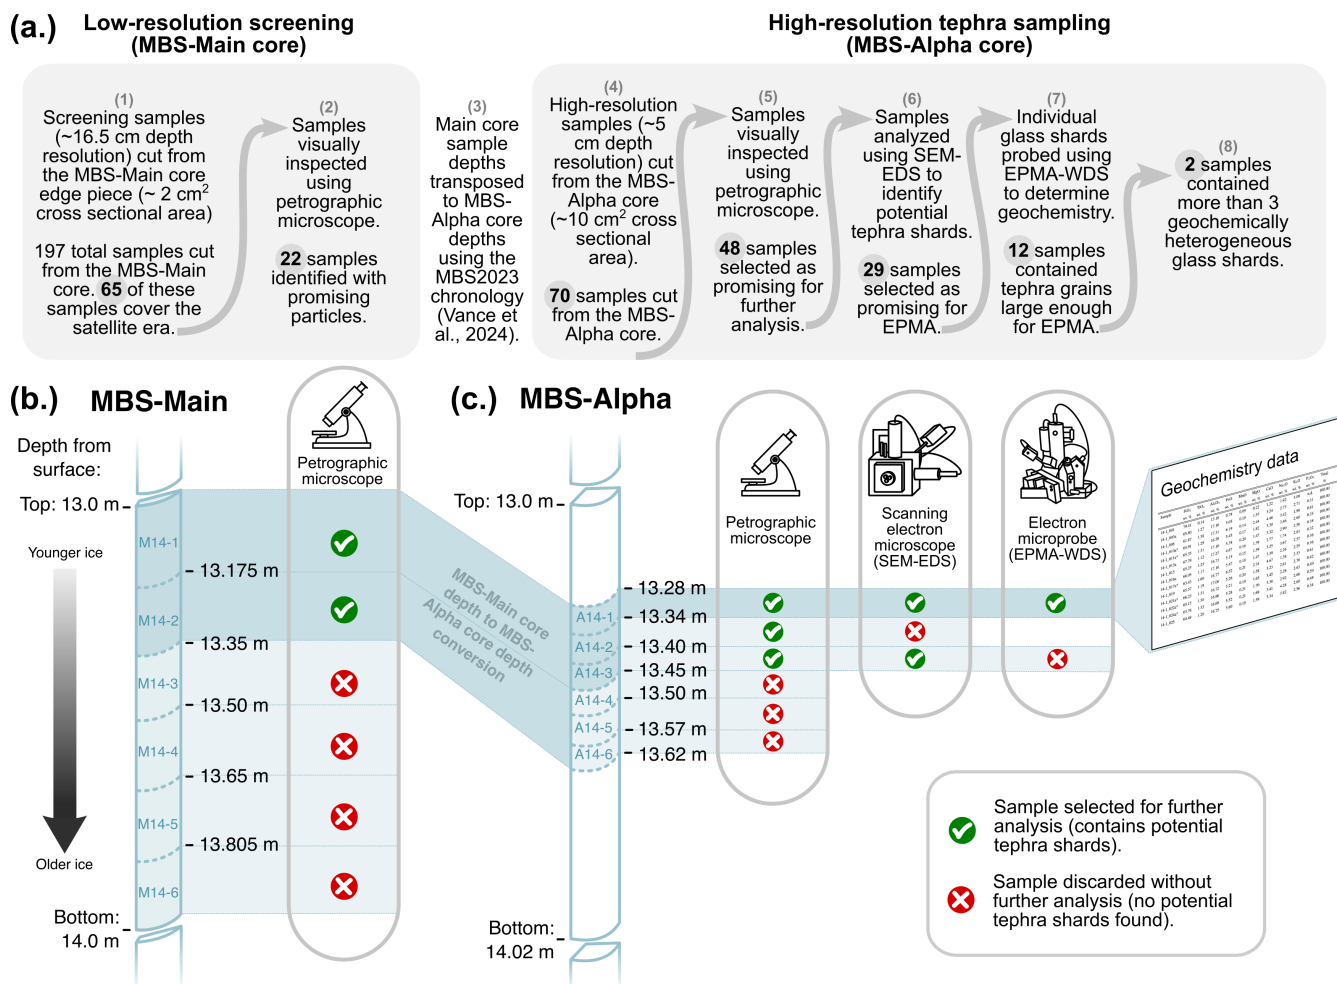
(a.) Low-resolution screening (MBS-Main core)

High-resolution tephra sampling (MBS-Alpha core)

(1) Screening samples (~16.5 cm depth resolution) cut from the MBS-Main core edge piece (~ 2 cm$^2$ cross sectional area)

197 total samples cut from the MBS-Main core. 65 of these samples cover the satellite era.

(2) Samples visually inspected using petrographic microscope.

22 samples identified with promising particles.

(3) Main core sample depths transposed to MBS-Alpha core depths using the MBS2023 chronology (Vance et al., 2024).

(4) High-resolution samples (~5 cm depth resolution) cut from the MBS-Alpha core (~10 cm$^2$ cross sectional area).

70 samples cut from the MBS-Alpha core.

(5) Samples visually inspected using petrographic microscope.

48 samples selected as promising for further analysis.

(6) Samples analyzed using SEM-EDS to identify potential tephra shards.

29 samples selected as promising for EPMA.

(7) Individual glass shards probed using EPMA-WDS to determine geochemistry.

12 samples contained tephra grains large enough for EPMA.

(8) 2 samples contained more than 3 geochemically heterogeneous glass shards.

(b.) MBS-Main

Depth from surface:

Top: 13.0 m

Younger ice

Older ice

Bottom: 14.0 m

M14-1
M14-2
M14-3
M14-4
M14-5
M14-6

13.175 m
13.35 m
13.50 m
13.65 m
13.805 m

Petrographic microscope

MBS-Main core depth to MBS-Alpha core depth conversion

(c.) MBS-Alpha

Top: 13.0 m

Bottom: 14.02 m

A14-1
A14-2
A14-3
A14-4
A14-5
A14-6

13.28 m
13.34 m
13.40 m
13.45 m
13.50 m
13.57 m
13.62 m

Petrographic microscope

Scanning electron microscope (SEM-EDS)

Electron microprobe (EPMA-WDS)

Geochemistry data

Sample selected for further analysis (contains potential tephra shards).

Sample discarded without further analysis (no potential tephra shards found).